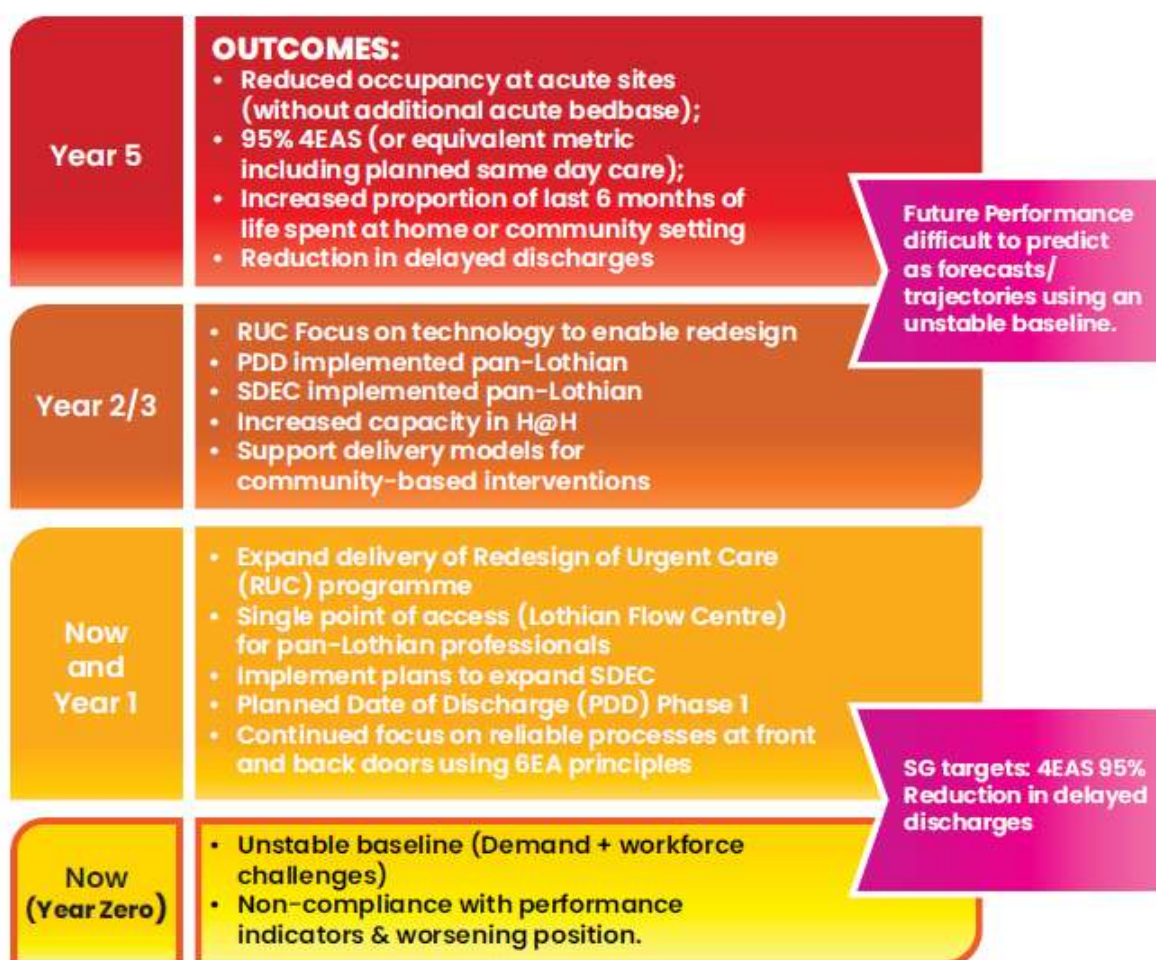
Year 5

OUTCOMES:
• Reduced occupancy at acute sites (without additional acute bedbase);
• 95% 4EAS (or equivalent metric including planned same day care);
• Increased proportion of last 6 months of life spent at home or community setting
• Reduction in delayed discharges

Future Performance difficult to predict as forecasts/ trajectories using an unstable baseline.

Year 2/3

• RUC Focus on technology to enable redesign
• PDD implemented pan-Lothian
• SDEC implemented pan-Lothian
• Increased capacity in H@H
• Support delivery models for community-based interventions

Now and Year 1

• Expand delivery of Redesign of Urgent Care (RUC) programme
• Single point of access (Lothian Flow Centre) for pan-Lothian professionals
• Implement plans to expand SDEC
• Planned Date of Discharge (PDD) Phase 1
• Continued focus on reliable processes at front and back doors using 6EA principles

SG targets: 4EAS 95% Reduction in delayed discharges

Now (Year Zero)

• Unstable baseline (Demand + workforce challenges)
• Non-compliance with performance indicators & worsening position.